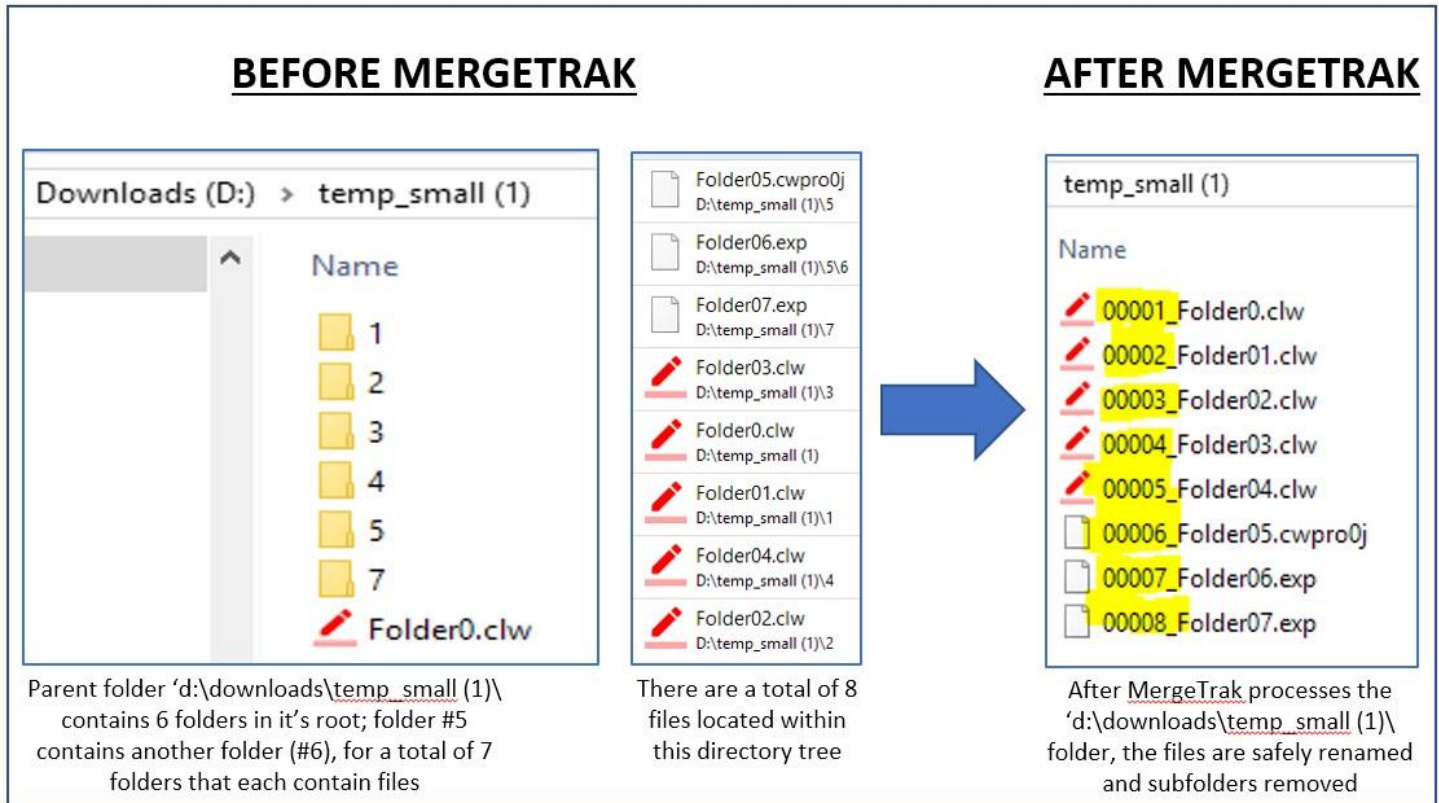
BEFORE MERGETRAK

AFTER MERGETRAK

Downloads (D:) > temp_small (1)

Name

1
2
3
4
5
7
Folder0.clw

Parent folder 'd:\downloads\temp_small (1)\ contains 6 folders in it's root; folder #5 contains another folder (#6), for a total of 7 folders that each contain files

Folder05.cwpro0j
D:\temp_small (1)\5
Folder06.exp
D:\temp_small (1)\5\6
Folder07.exp
D:\temp_small (1)\7
Folder03.clw
D:\temp_small (1)\3
Folder0.clw
D:\temp_small (1)
Folder01.clw
D:\temp_small (1)\1
Folder04.clw
D:\temp_small (1)\4
Folder02.clw
D:\temp_small (1)\2

There are a total of 8 files located within this directory tree

temp_small (1)

Name

00001_Folder0.clw
00002_Folder01.clw
00003_Folder02.clw
00004_Folder03.clw
00005_Folder04.clw
00006_Folder05.cwpro0j
00007_Folder06.exp
00008_Folder07.exp

After MergeTrak processes the 'd:\downloads\temp_small (1)\ folder, the files are safely renamed and subfolders removed